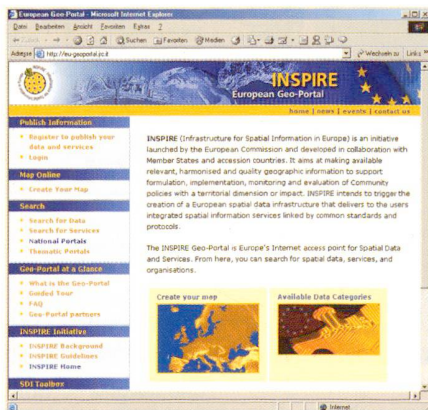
European Geo-Portal - Microsoft Internet Explorer

Datei Bearbeiten Ansicht Favoriten Extras ?

Suchen Favoriten Medien

Adresse http://eu-geoportal.jrc.it

Wechseln zu Links

INSPIRE
European Geo-Portal

home | news | events | contact us

Publish Information
Register to publish your data and services
Login

Map Online
Create Your Map

Search
Search for Data
Search for Services
National Portals
Thematic Portals

Geo-Portal at a Glance
What is the Geo-Portal
Guided Tour
FAQ
Geo-Portal partners

INSPIRE Initiative
INSPIRE Background
INSPIRE Guidelines
INSPIRE Home

SDI Toolbox

INSPIRE (Infrastructure for Spatial Information in Europe) is an initiative launched by the European Commission and developed in collaboration with Member States and accession countries. It aims at making available relevant, harmonised and quality geographic information to support formulation, implementation, monitoring and evaluation of Community policies with a territorial dimension or impact. INSPIRE intends to trigger the creation of a European spatial data infrastructure that delivers to the users integrated spatial information services linked by common standards and protocols.

The INSPIRE Geo-Portal is Europe's Internet access point for Spatial Data and Services. From here, you can search for spatial data, services, and organisations.

Create your map

Available Data Categories

Internet